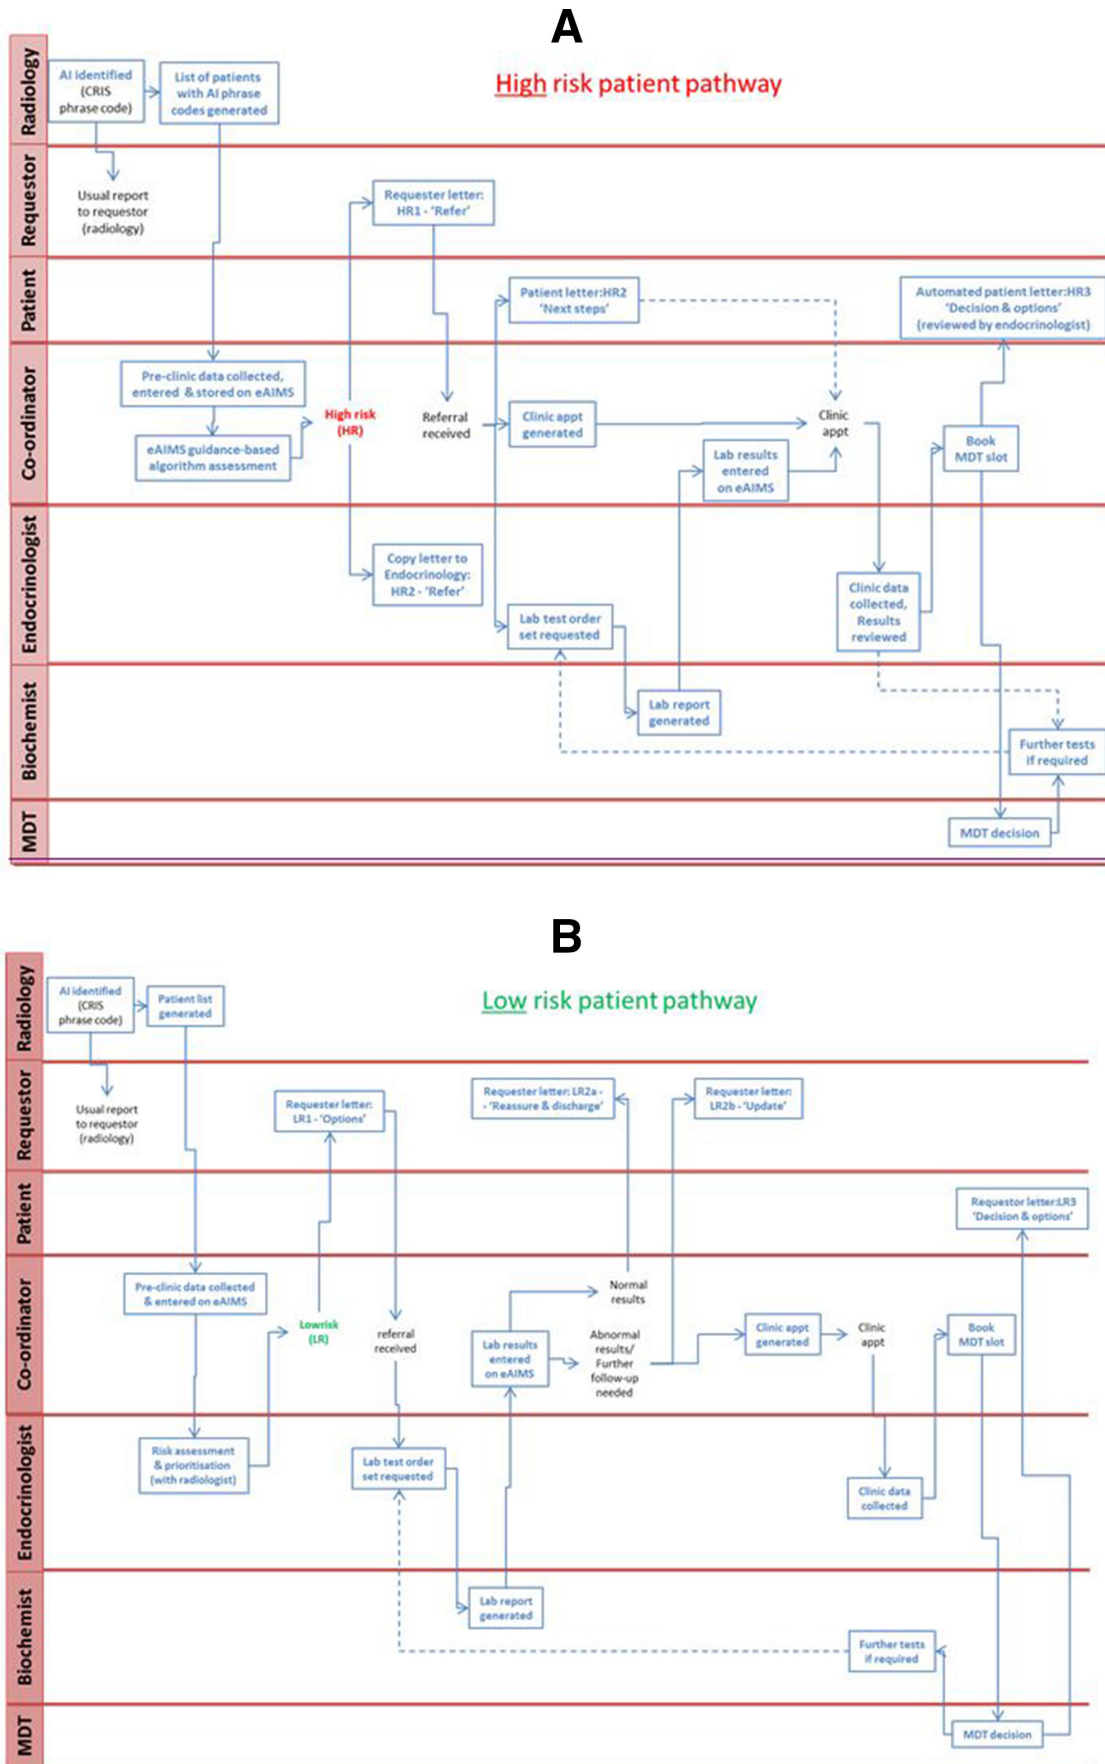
A

High risk patient pathway

Radiology
AI identified (CRIS phrase code)
List of patients with AI phrase codes generated

Requestor
Usual report to requestor (radiology)
Requester letter: HR1 - 'Refer'

Patient
Patient letter:HR2 'Next steps'
Automated patient letter:HR3 'Decision & options' (reviewed by endocrinologist)

Co-ordinator
Pre-clinic data collected, entered & stored on eAIMS
eAIMS guidance-based algorithm assessment
High risk (HR)
Referral received
Clinic appt generated
Clinic appt
Lab results entered on eAIMS
Book MDT slot

Endocrinologist
Copy letter to Endocrinology: HR2 - 'Refer'
Lab test order set requested
Clinic data collected, Results reviewed

Biochemist
Lab report generated
Further tests if required

MDT
MDT decision

B

Low risk patient pathway

Radiology
AI identified (CRIS phrase code)
Patient list generated

Requestor
Usual report to requestor (radiology)
Requester letter: LR1 - 'Options'
Requester letter: LR2a - 'Reassure & discharge'
Requester letter: LR2b - 'Update'

Patient
Requestor letter:LR3 'Decision & options'

Co-ordinator
Pre-clinic data collected & entered on eAIMS
Lowrisk (LR)
referral received
Lab results entered on eAIMS
Normal results
Abnormal results/ Further follow-up needed
Clinic appt generated
Clinic appt
Book MDT slot

Endocrinologist
Risk assessment & prioritisation (with radiologist)
Lab test order set requested
Clinic data collected

Biochemist
Lab report generated
Further tests if required

MDT
MDT decision